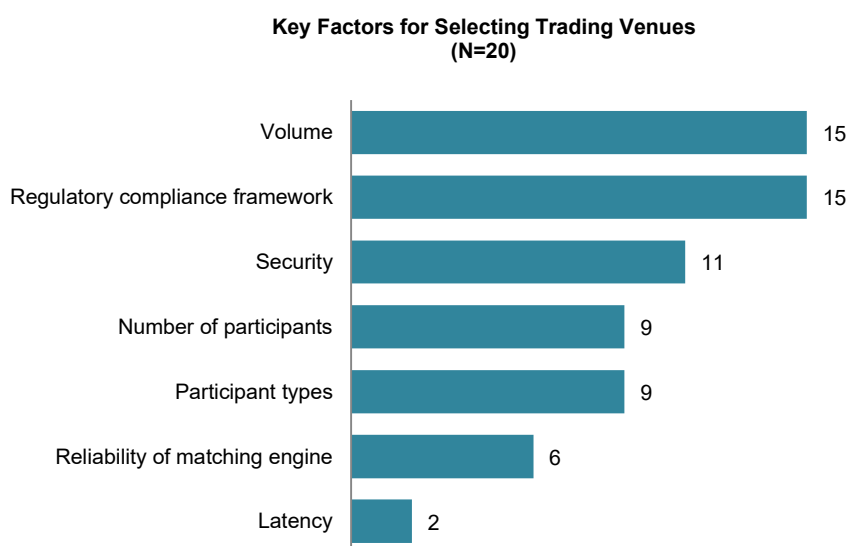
Key Factors for Selecting Trading Venues
(N=20)

| | |
|---|---|
| Volume | 15 |
| Regulatory compliance framework | 15 |
| Security | 11 |
| Number of participants | 9 |
| Participant types | 9 |
| Reliability of matching engine | 6 |
| Latency | 2 |